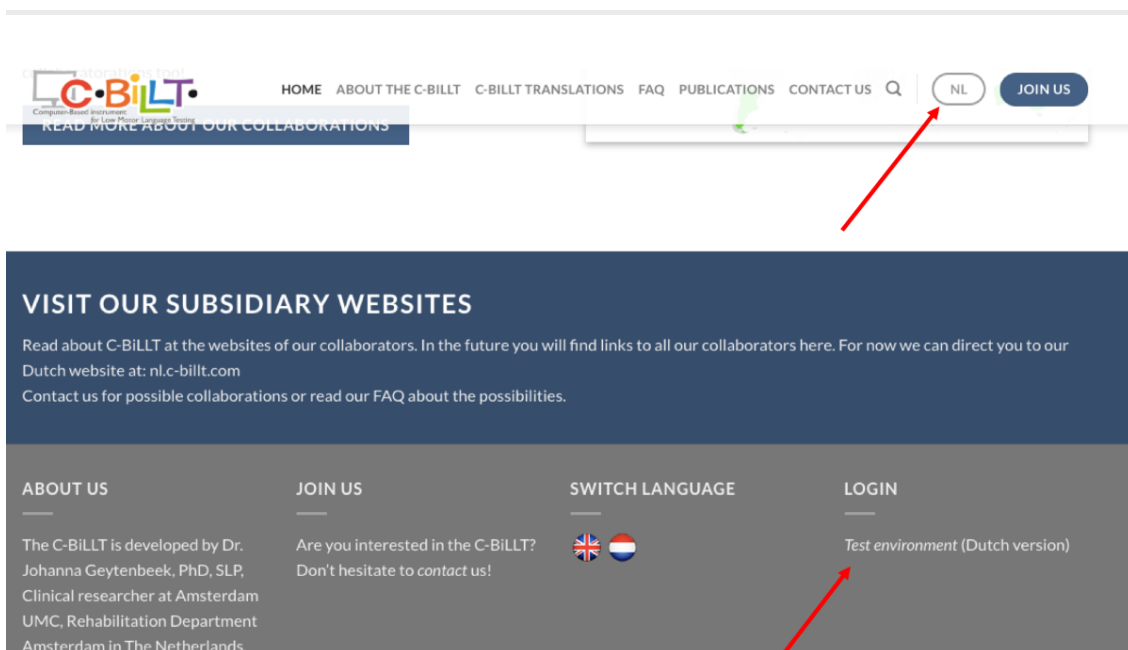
C·BiLLT
Computer-Based Instrument for Low Motor Language Testing

HOME ABOUT THE C-BILLT C-BILLT TRANSLATIONS FAQ PUBLICATIONS CONTACT US NL JOIN US

collaborations too!

READ MORE ABOUT OUR COLLABORATIONS

VISIT OUR SUBSIDIARY WEBSITES

Read about C-BiLLT at the websites of our collaborators. In the future you will find links to all our collaborators here. For now we can direct you to our Dutch website at: nl.c-billt.com
Contact us for possible collaborations or read our FAQ about the possibilities.

ABOUT US

The C-BiLLT is developed by Dr. Johanna Geytenbeek, PhD, SLP, Clinical researcher at Amsterdam UMC, Rehabilitation Department Amsterdam in The Netherlands.

JOIN US

Are you interested in the C-BiLLT? Don't hesitate to contact us!

SWITCH LANGUAGE

LOGIN

Test environment (Dutch version)